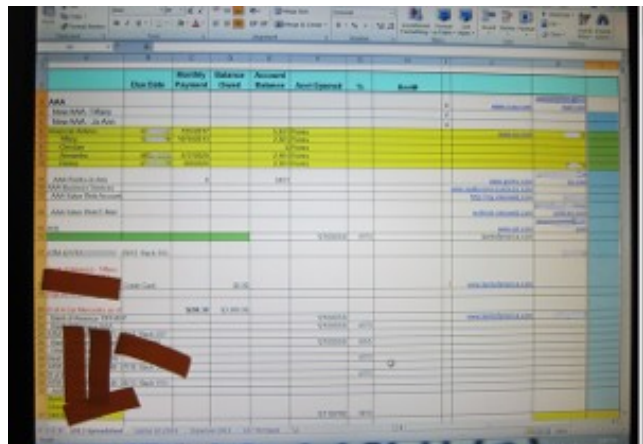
Due Date | Monthly Payment | Balance Owed | Account Balance | Acct Opened | % | Bank

AAA
New AAA - Tiffany
New AAA - Jo Ann

American Airlines
Mary
Chrisar
Amanda
Debra

AAA Points in Arca
AAA Business Services
AAA Value Bank Account
AAA Value Plus/Ck Bkk

Credit Card

$38.30
$2.00

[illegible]